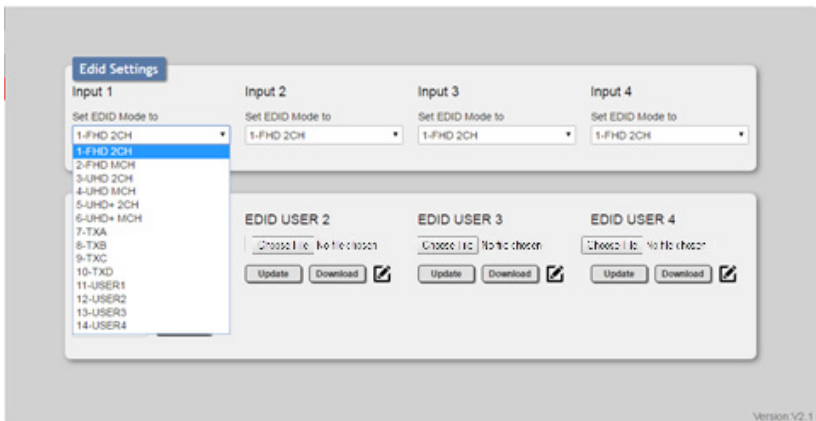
Edid Settings

Input 1

Set EDID Mode to

1-FHD 2CH

1-FHD 2CH
2-FHD MCH
3-UHD 2CH
4-UHD MCH
5-UHD+ 2CH
6-UHD+ MCH
7-TXA
8-TXB
9-TXC
10-TXD
11-USER1
12-USER2
13-USER3
14-USER4

Input 2

Set EDID Mode to

1-FHD 2CH

Input 3

Set EDID Mode to

1-FHD 2CH

Input 4

Set EDID Mode to

1-FHD 2CH

EDID USER 2

Choose File No file chosen

Update Download

EDID USER 3

Choose File No file chosen

Update Download

EDID USER 4

Choose File No file chosen

Update Download

Version:V2.1